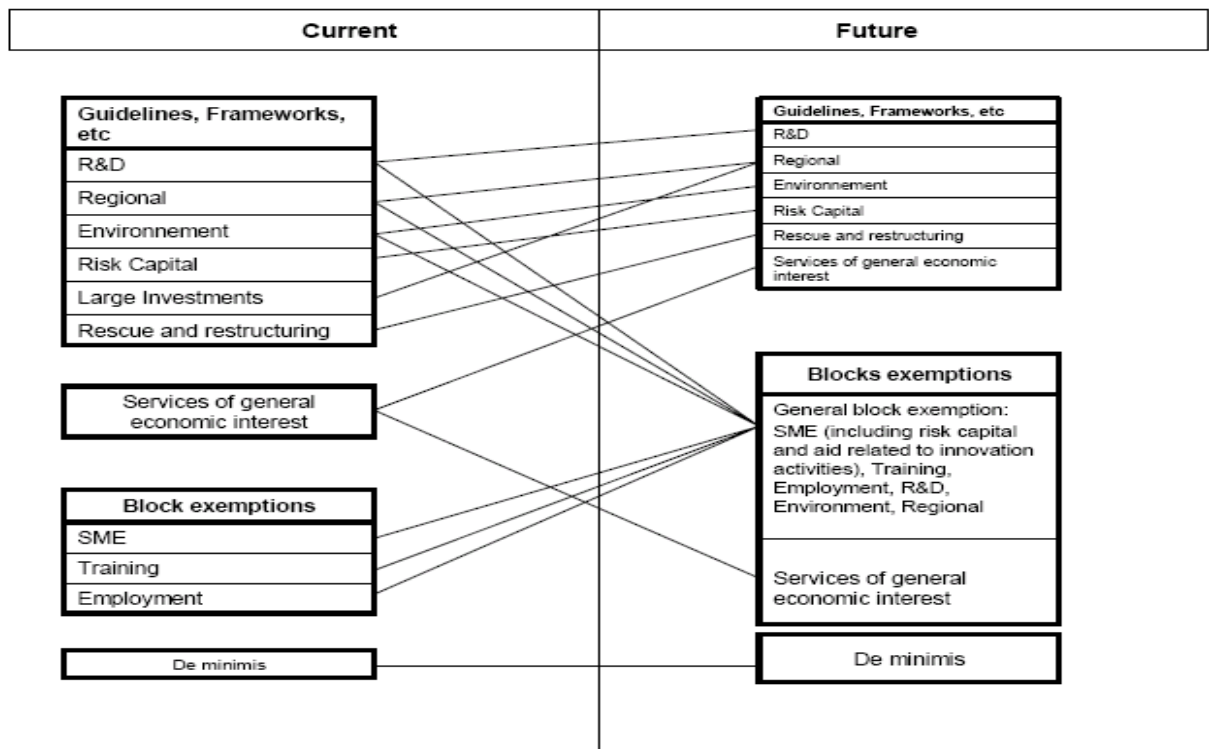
Current

Future

Guidelines, Frameworks, etc

R&D

Regional

Environnement

Risk Capital

Large Investments

Rescue and restructuring

Services of general economic interest

Block exemptions

SME

Training

Employment

De minimis

Guidelines, Frameworks, etc

R&D

Regional

Environnement

Risk Capital

Rescue and restructuring

Services of general economic interest

Blocks exemptions

General block exemption: SME (including risk capital and aid related to innovation activities), Training, Employment, R&D, Environment, Regional

Services of general economic interest

De minimis